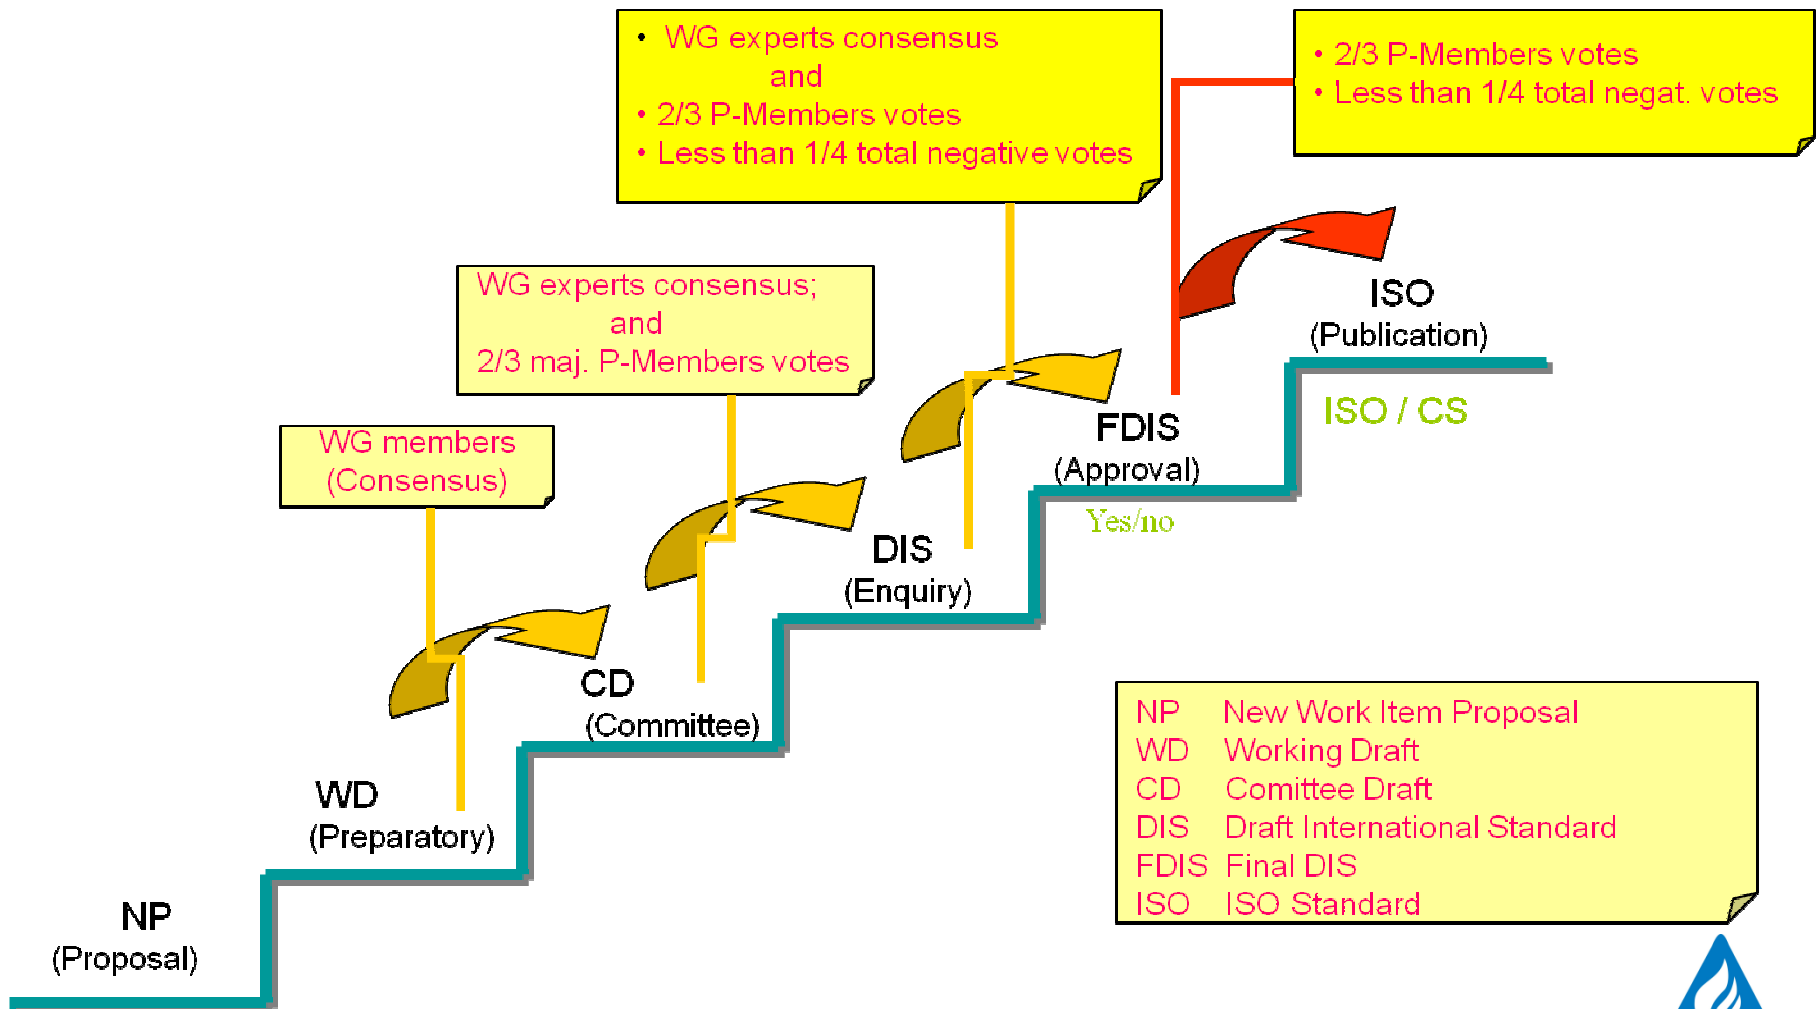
• WG experts consensus
and
• 2/3 P-Members votes
• Less than 1/4 total negative votes

• 2/3 P-Members votes
• Less than 1/4 total negat. votes

WG experts consensus;
and
2/3 maj. P-Members votes

ISO
(Publication)

ISO / CS

FDIS
(Approval)

Yes/no

WG members
(Consensus)

DIS
(Enquiry)

CD
(Committee)

WD
(Preparatory)

NP
(Proposal)

| | |
|---|---|
| NP | New Work Item Proposal |
| WD | Working Draft |
| CD | Comittee Draft |
| DIS | Draft International Standard |
| FDIS | Final DIS |
| ISO | ISO Standard |